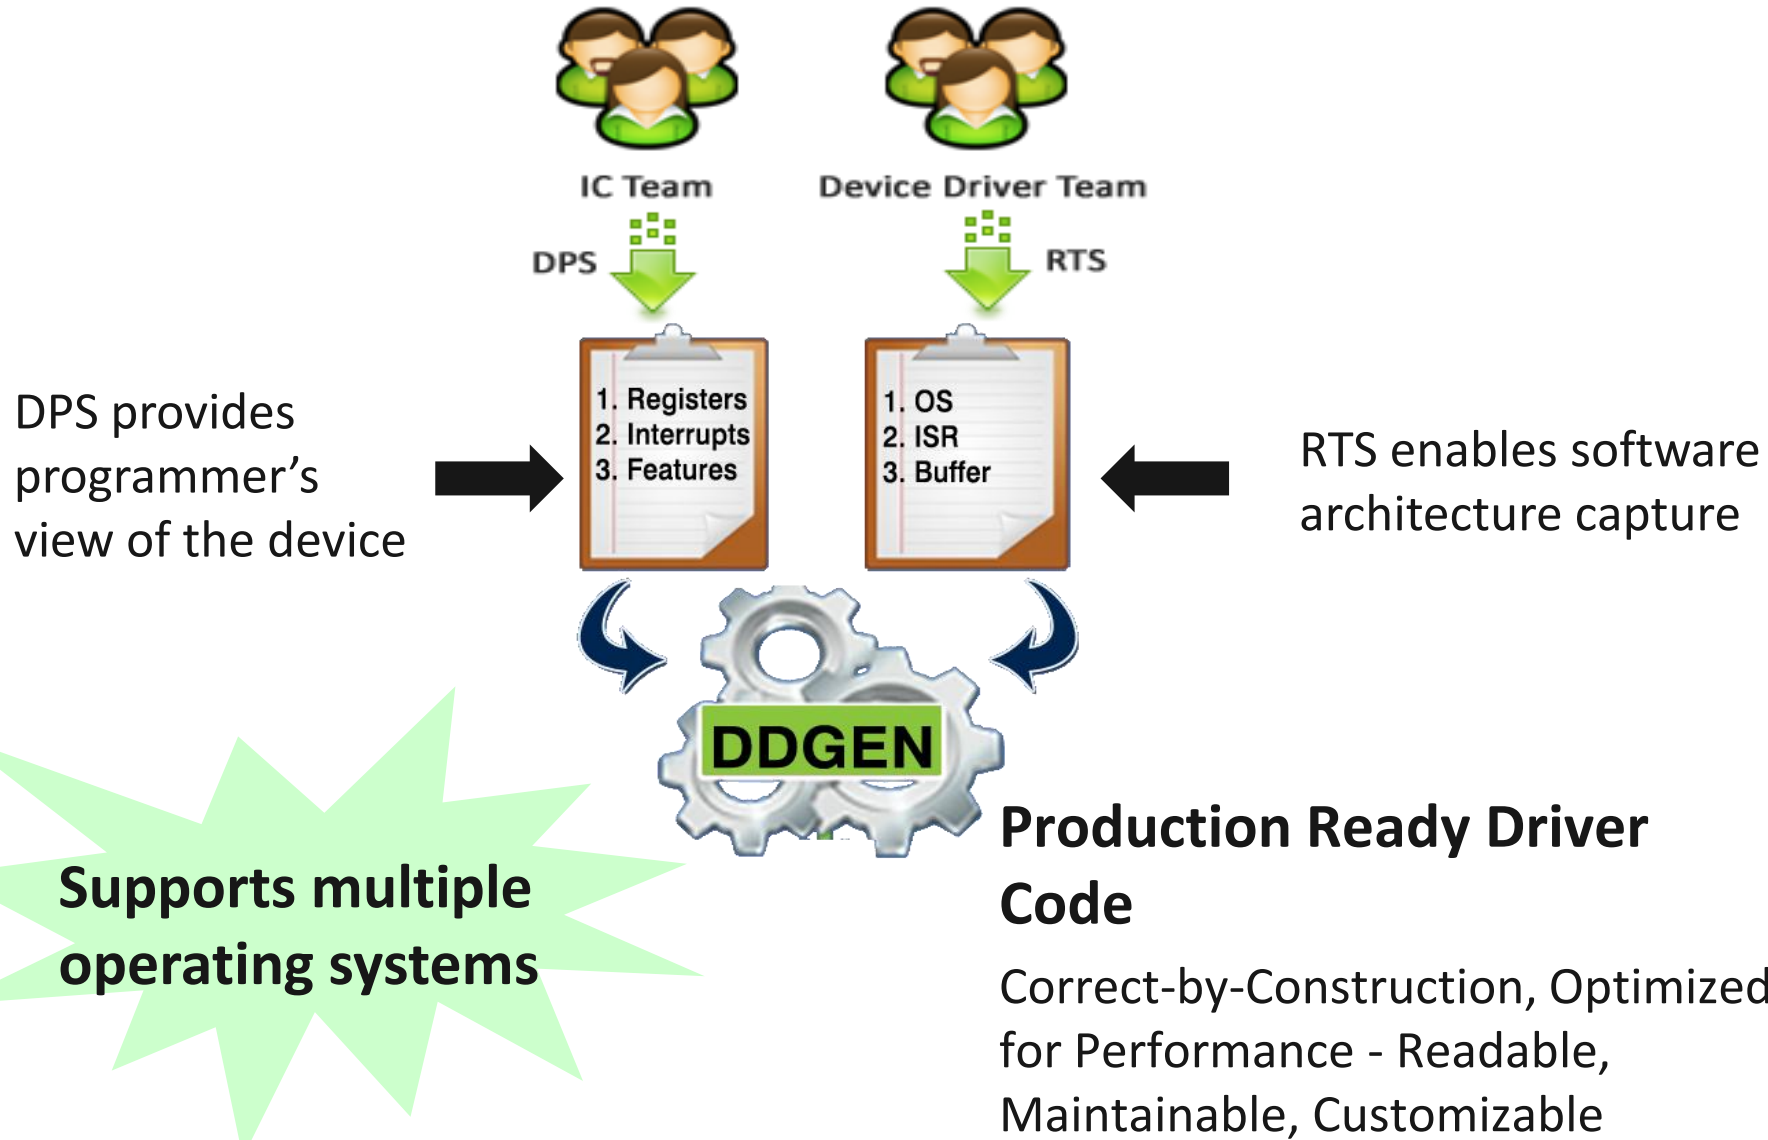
IC Team

Device Driver Team

DPS

RTS

DPS provides programmer’s view of the device

1. Registers
2. Interrupts
3. Features

1. OS
2. ISR
3. Buffer

RTS enables software architecture capture

DDGEN

Supports multiple operating systems

Production Ready Driver Code

Correct-by-Construction, Optimized for Performance - Readable, Maintainable, Customizable